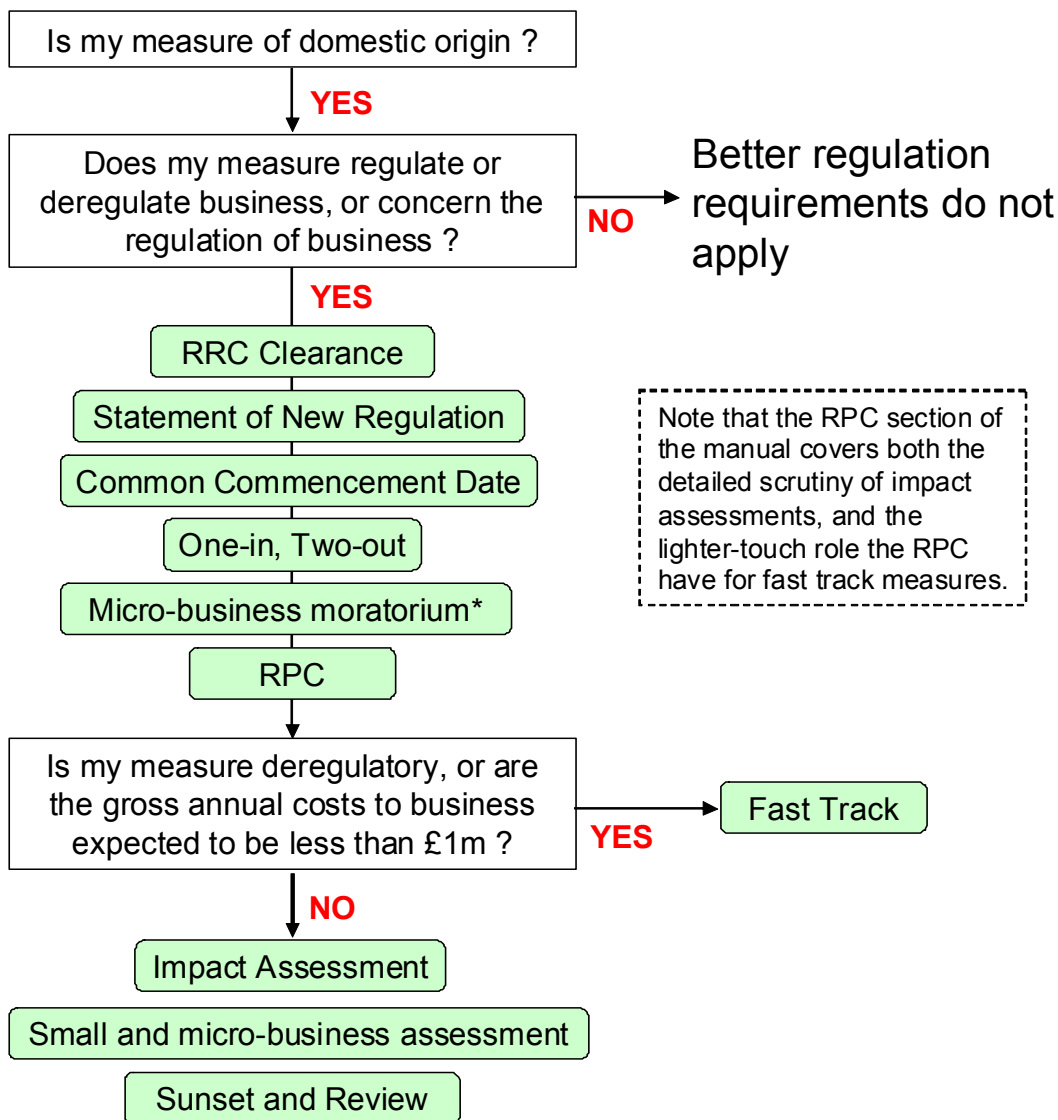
Is my measure of domestic origin ?

YES

Does my measure regulate or deregulate business, or concern the regulation of business ?

NO

Better regulation requirements do not apply

YES

RRC Clearance

Statement of New Regulation

Common Commencement Date

One-in, Two-out

Micro-business moratorium*

RPC

Note that the RPC section of the manual covers both the detailed scrutiny of impact assessments, and the lighter-touch role the RPC have for fast track measures.

Is my measure deregulatory, or are the gross annual costs to business expected to be less than £1m ?

YES

Fast Track

NO

Impact Assessment

Small and micro-business assessment

Sunset and Review